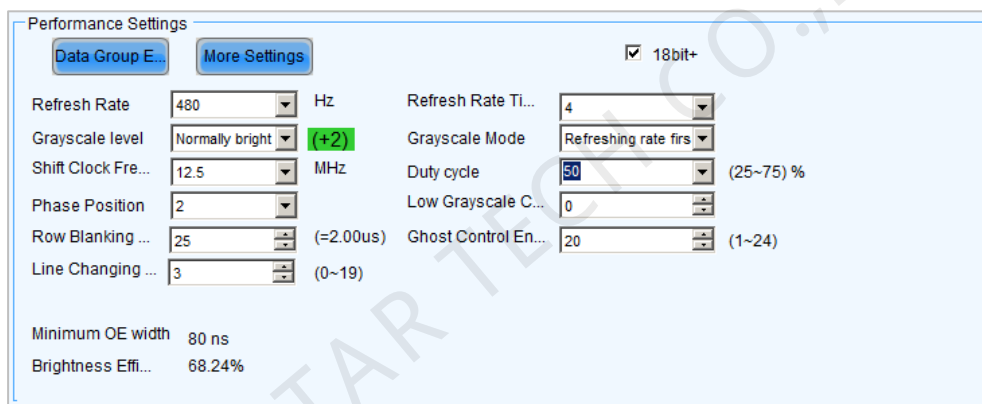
Performance Settings

Data Group E... More Settings

18bit+

Refresh Rate 480 Hz

Refresh Rate Ti... 4

Grayscale level Normally bright (+2)

Grayscale Mode Refreshing rate firs

Shift Clock Fre... 12.5 MHz

Duty cycle 50 (25~75) %

Phase Position 2

Low Grayscale C... 0

Row Blanking ... 25 (=2.00us)

Ghost Control En... 20 (1~24)

Line Changing ... 3 (0~19)

Minimum OE width 80 ns

Brightness Effi... 68.24%

TAR TECH CO.,